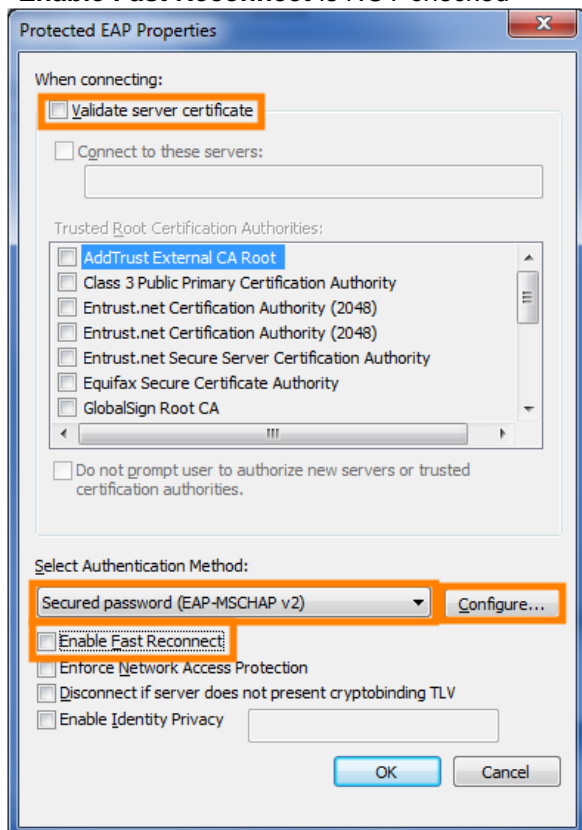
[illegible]

Protected EAP Properties

When connecting:

Validate server certificate

Connect to these servers:

Trusted Root Certification Authorities:

AddTrust External CA Root
Class 3 Public Primary Certification Authority
Entrust.net Certification Authority (2048)
Entrust.net Certification Authority (2048)
Entrust.net Secure Server Certification Authority
Equifax Secure Certificate Authority
GlobalSign Root CA

Do not prompt user to authorize new servers or trusted certification authorities.

Select Authentication Method:

Secured password (EAP-MSCHAP v2)

Configure...

Enable Fast Reconnect

Enforce Network Access Protection

Disconnect if server does not present cryptobinding TLV

Enable Identity Privacy

OK

Cancel